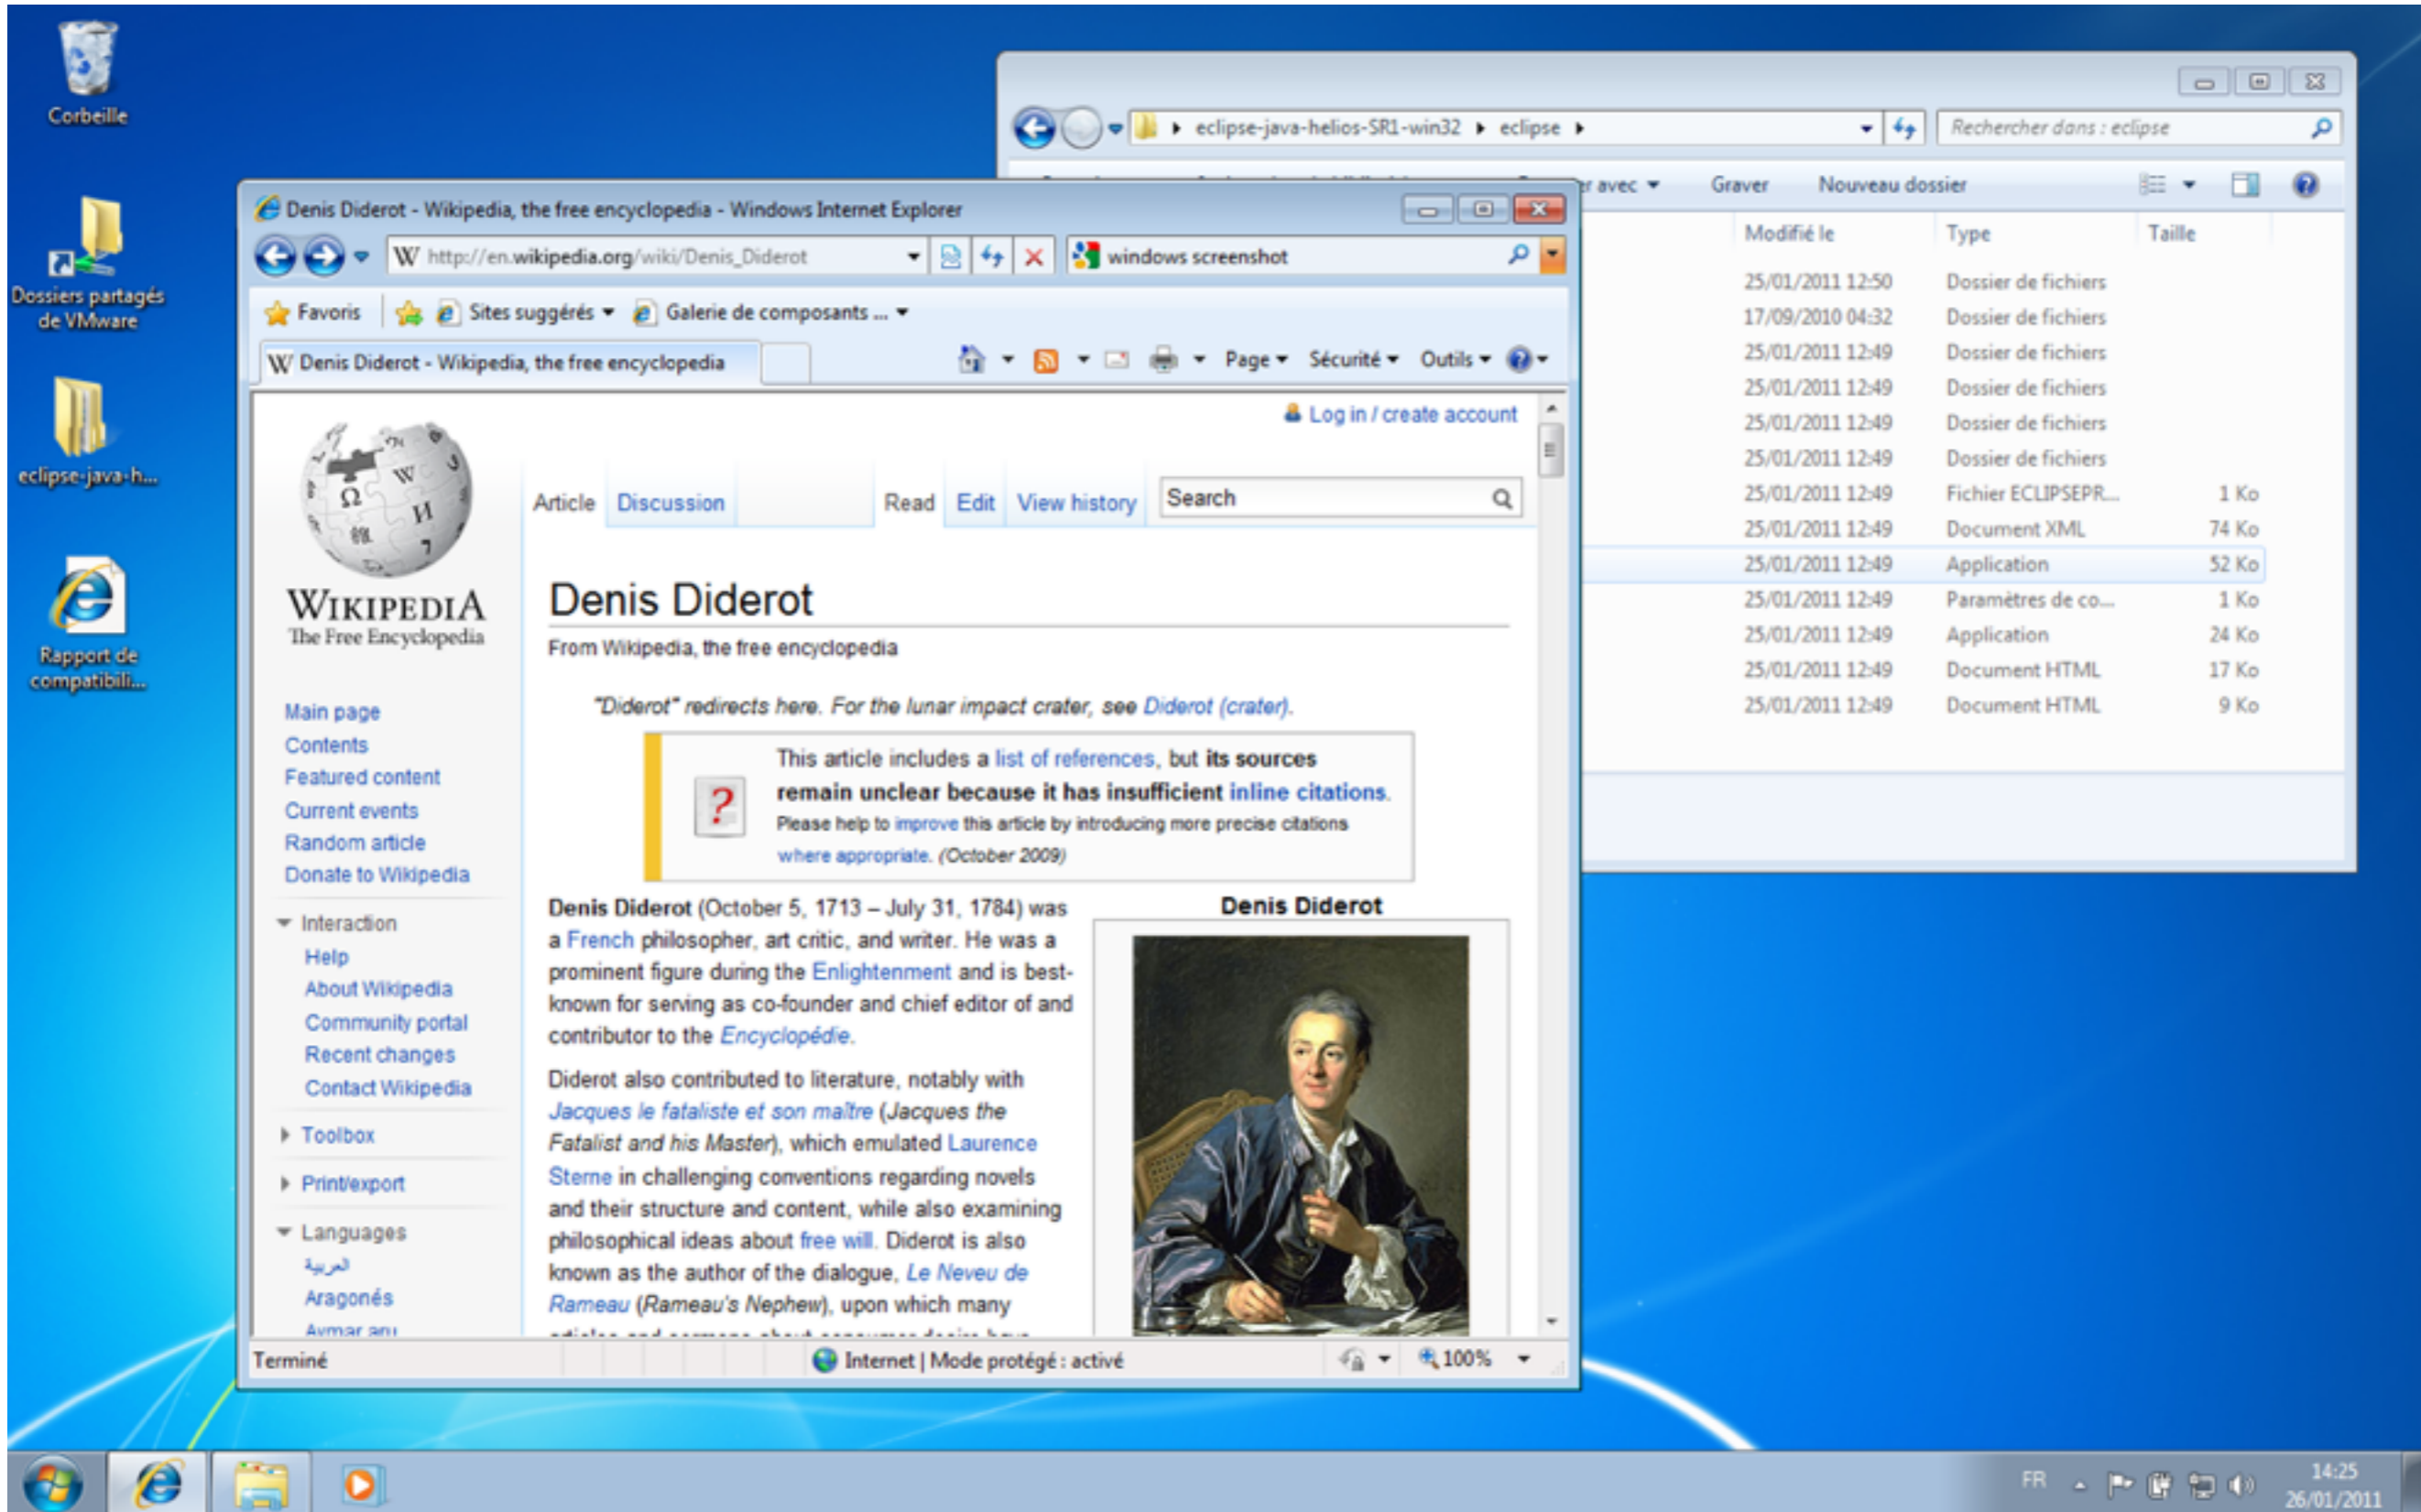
Corbeille

Dossiers partagés de VMware

eclipse-java-h...

Rapport de compatibili...

eclipse-java-helios-SR1-win32 ▸ eclipse ▸

Rechercher dans : eclipse

r avec ▾ Graver Nouveau dossier

| Modifié le | Type | Taille |
|---|---|---|
| 25/01/2011 12:50 | Dossier de fichiers | |
| 17/09/2010 04:32 | Dossier de fichiers | |
| 25/01/2011 12:49 | Dossier de fichiers | |
| 25/01/2011 12:49 | Dossier de fichiers | |
| 25/01/2011 12:49 | Dossier de fichiers | |
| 25/01/2011 12:49 | Dossier de fichiers | |
| 25/01/2011 12:49 | Fichier ECLIPSEPR... | 1 Ko |
| 25/01/2011 12:49 | Document XML | 74 Ko |
| 25/01/2011 12:49 | Application | 52 Ko |
| 25/01/2011 12:49 | Paramètres de co... | 1 Ko |
| 25/01/2011 12:49 | Application | 24 Ko |
| 25/01/2011 12:49 | Document HTML | 17 Ko |
| 25/01/2011 12:49 | Document HTML | 9 Ko |

Denis Diderot - Wikipedia, the free encyclopedia - Windows Internet Explorer

http://en.wikipedia.org/wiki/Denis_Diderot

windows screenshot

Favoris Sites suggérés ▾ Galerie de composants ... ▾

Denis Diderot - Wikipedia, the free encyclopedia

Page ▾ Sécurité ▾ Outils ▾

Log in / create account

WIKIPEDIA
The Free Encyclopedia

Article Discussion Read Edit View history Search

Main page
Contents
Featured content
Current events
Random article
Donate to Wikipedia

Interaction
Help
About Wikipedia
Community portal
Recent changes
Contact Wikipedia

Toolbox

Print/export

Languages
العربية
Aragonés
Avmar aru

Denis Diderot

From Wikipedia, the free encyclopedia

"Diderot" redirects here. For the lunar impact crater, see Diderot (crater).

This article includes a list of references, but its sources remain unclear because it has insufficient inline citations. Please help to improve this article by introducing more precise citations where appropriate. (October 2009)

Denis Diderot (October 5, 1713 – July 31, 1784) was a French philosopher, art critic, and writer. He was a prominent figure during the Enlightenment and is best-known for serving as co-founder and chief editor of and contributor to the Encyclopédie.

Diderot also contributed to literature, notably with Jacques le fataliste et son maître (Jacques the Fatalist and his Master), which emulated Laurence Sterne in challenging conventions regarding novels and their structure and content, while also examining philosophical ideas about free will. Diderot is also known as the author of the dialogue, Le Neveu de Rameau (Rameau's Nephew), upon which many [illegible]

Denis Diderot

Terminé Internet | Mode protégé : activé 100%

FR 14:25 26/01/2011